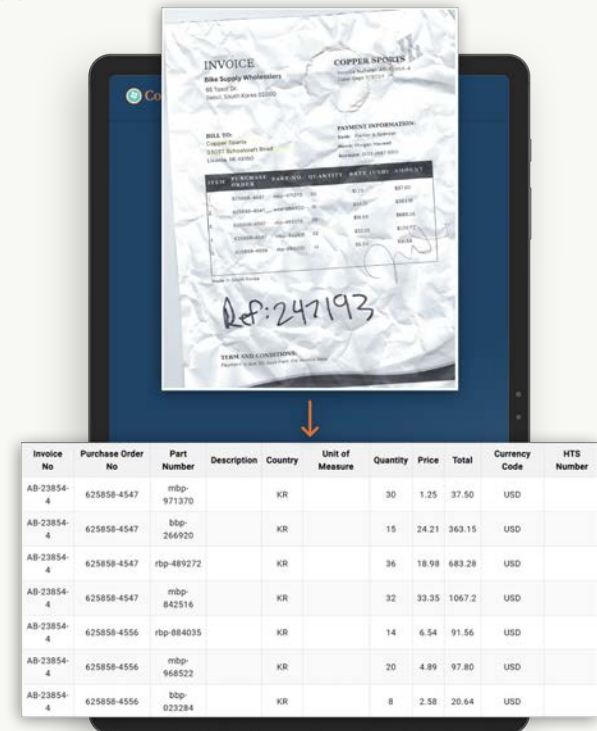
INVOICE

Bike Supply Wholesalers

COPPER SPORTS

BILL TO:
Copper Sports

PAYMENT INFORMATION:

| ITEM | PURCHASE ORDER | PART NO. | QUANTITY | RATE (USD) | AMOUNT |
|---|---|---|---|---|---|

Ref: 247193

TERM AND CONDITIONS:

Co

| Invoice No | Purchase Order No | Part Number | Description | Country | Unit of Measure | Quantity | Price | Total | Currency Code | HTS Number |
|---|---|---|---|---|---|---|---|---|---|---|
| AB-23854-4 | 625858-4547 | mbp-971370 | | KR | | 30 | 1.25 | 37.50 | USD | |
| AB-23854-4 | 625858-4547 | bbp-266920 | | KR | | 15 | 24.21 | 363.15 | USD | |
| AB-23854-4 | 625858-4547 | rbp-489272 | | KR | | 36 | 18.98 | 683.28 | USD | |
| AB-23854-4 | 625858-4547 | mbp-842516 | | KR | | 32 | 33.35 | 1067.2 | USD | |
| AB-23854-4 | 625858-4556 | rbp-884035 | | KR | | 14 | 6.54 | 91.56 | USD | |
| AB-23854-4 | 625858-4556 | mbp-968522 | | KR | | 20 | 4.89 | 97.80 | USD | |
| AB-23854-4 | 625858-4556 | bbp-023284 | | KR | | 8 | 2.58 | 20.64 | USD | |